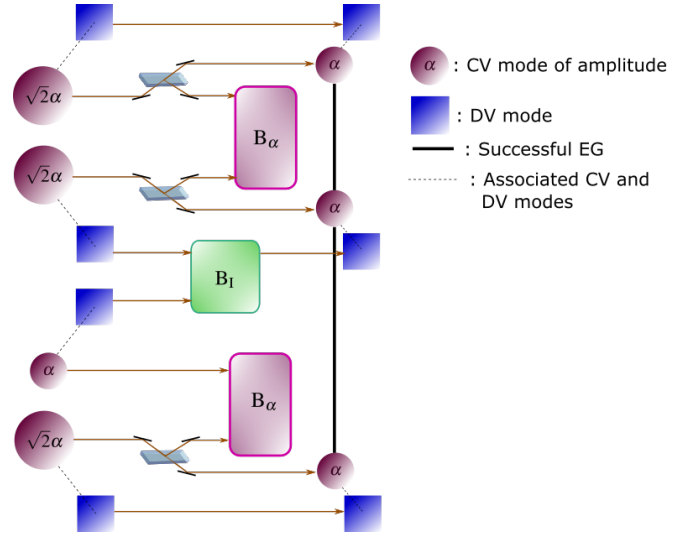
$\sqrt{2}\alpha$

$\alpha$

$B_\alpha$

$\sqrt{2}\alpha$

$\alpha$

$B_I$

$\alpha$

$B_\alpha$

$\sqrt{2}\alpha$

$\alpha$

$\alpha$ : CV mode of amplitude

: DV mode

: Successful EG

: Associated CV and DV modes